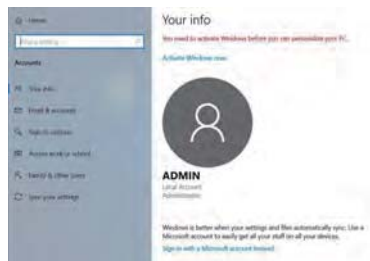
Home

Find a setting

Accounts

Your info

Email & accounts

Sign-in options

Access work or school

Family & other users

Sync your settings

Your info

You need to activate Windows before you can personalize your PC.

Activate Windows now.

ADMIN

Local Account

Administrator

Windows is better when your settings and files automatically sync. Use a Microsoft account to easily get all your stuff on all your devices.

Sign in with a Microsoft account instead